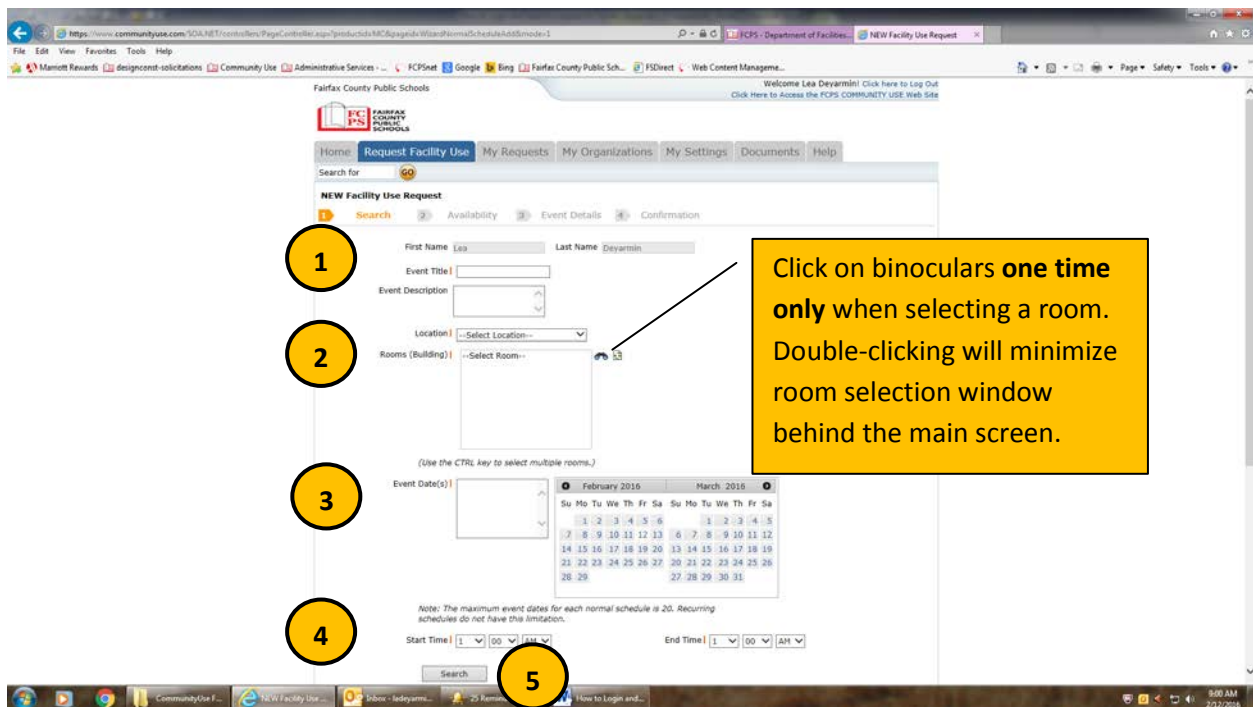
https://www.communityuse.com/SOA.NET/controllers/PageController.aspx?productid=MC&pageid=WizardNormalScheduleAdd&mode=1

FCPS - Department of Facilities... NEW Facility Use Request

File Edit View Favorites Tools Help

Marriott Rewards designconst-solicitations Community Use Administrative Services - ... FCPSnet Google Bing Fairfax County Public Sch... FSDirect Web Content Manageme...

Page ▾ Safety ▾ Tools ▾

Fairfax County Public Schools

Welcome Lea Deyarmin! Click here to Log Out
Click Here to Access the FCPS COMMUNITY USE Web Site

FC PS FAIRFAX COUNTY PUBLIC SCHOOLS

Home Request Facility Use My Requests My Organizations My Settings Documents Help

Search for GO

NEW Facility Use Request

1 Search 2 Availability 3 Event Details 4 Confirmation

1

First Name Lea Last Name Deyarmin

Event Title

Event Description

2

Location --Select Location--

Rooms (Building) --Select Room--

Click on binoculars **one time only** when selecting a room. Double-clicking will minimize room selection window behind the main screen.

(Use the CTRL key to select multiple rooms.)

3

Event Date(s)

| February 2016 | | | | | | | March 2016 | | | | | | |
|---|---|---|---|---|---|---|---|---|---|---|---|---|---|
| Su | Mo | Tu | We | Th | Fr | Sa | Su | Mo | Tu | We | Th | Fr | Sa |
| | 1 | 2 | 3 | 4 | 5 | 6 | | | 1 | 2 | 3 | 4 | 5 |
| 7 | 8 | 9 | 10 | 11 | 12 | 13 | 6 | 7 | 8 | 9 | 10 | 11 | 12 |
| 14 | 15 | 16 | 17 | 18 | 19 | 20 | 13 | 14 | 15 | 16 | 17 | 18 | 19 |
| 21 | 22 | 23 | 24 | 25 | 26 | 27 | 20 | 21 | 22 | 23 | 24 | 25 | 26 |
| 28 | 29 | | | | | | 27 | 28 | 29 | 30 | 31 | | |

Note: The maximum event dates for each normal schedule is 20. Recurring schedules do not have this limitation.

4

Start Time 1 00 AM End Time 1 00 AM

Search

5

CommunityUse F... NEW Facility Use... Inbox - ladeyarmi... 25 Remin... How to Login and...

9:00 AM 2/12/2016